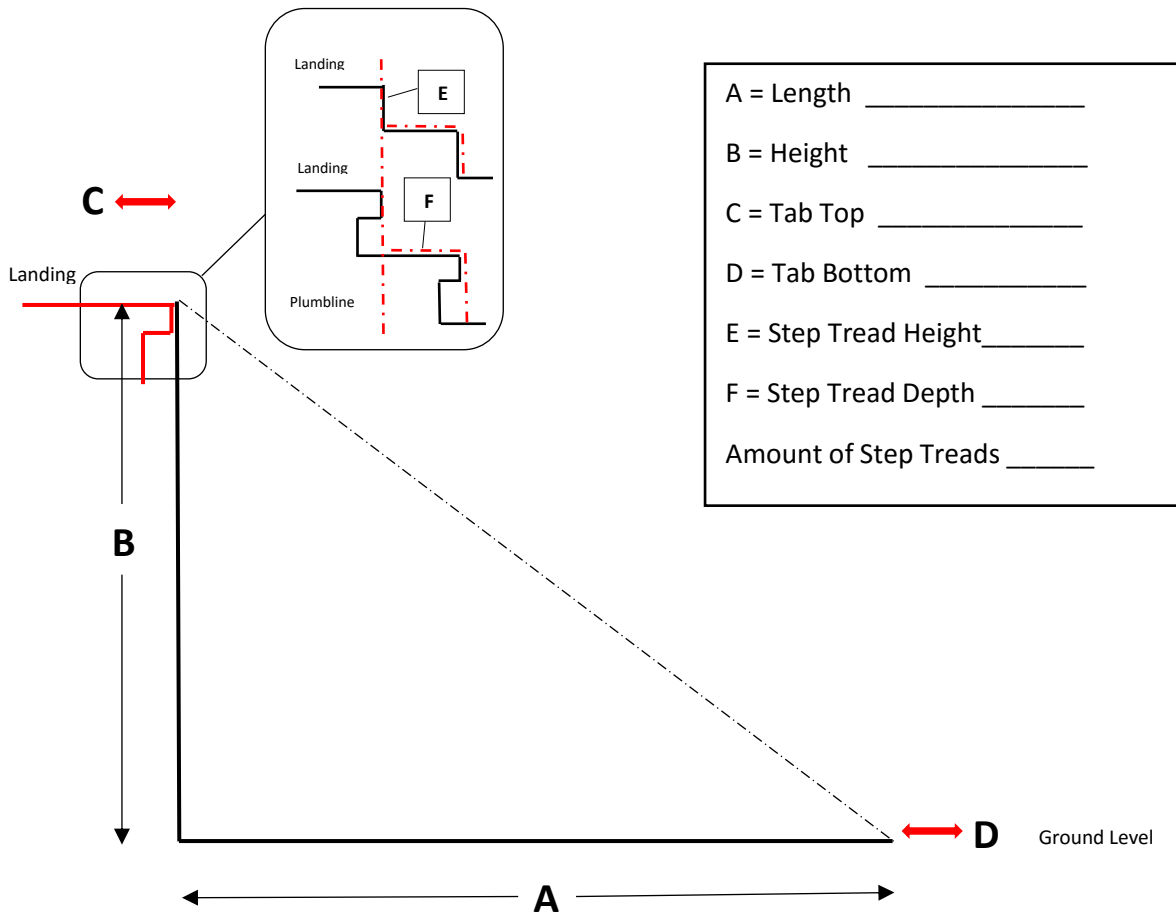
Landing

E

Landing

F

Plumbline

C

Landing

A = Length _______________

B = Height _______________

C = Tab Top ______________

D = Tab Bottom ___________

E = Step Tread Height_______

F = Step Tread Depth _______

Amount of Step Treads ______

B

D

Ground Level

A